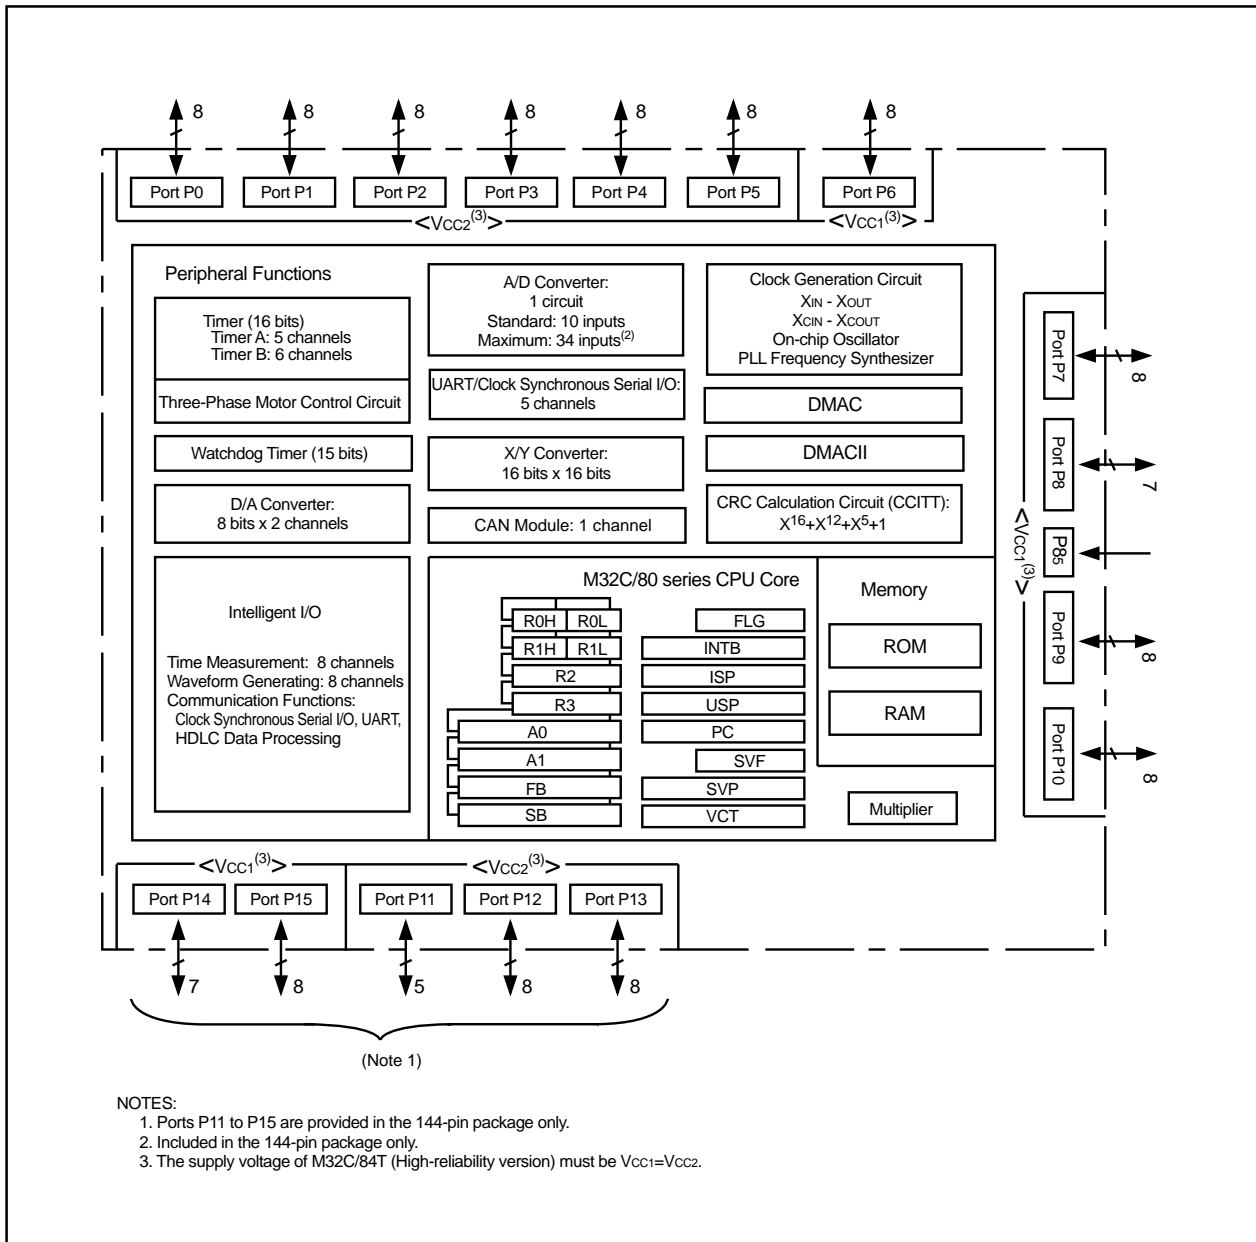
8 8 8 8 8 8 8

Port P0 Port P1 Port P2 Port P3 Port P4 Port P5 Port P6

<VCC2$^{(3)}$> <VCC1$^{(3)}$>

Peripheral Functions

Timer (16 bits)
Timer A: 5 channels
Timer B: 6 channels

Three-Phase Motor Control Circuit

Watchdog Timer (15 bits)

D/A Converter:
8 bits x 2 channels

Intelligent I/O

Time Measurement: 8 channels
Waveform Generating: 8 channels
Communication Functions:
Clock Synchronous Serial I/O, UART,
HDLC Data Processing

A/D Converter:
1 circuit
Standard: 10 inputs
Maximum: 34 inputs$^{(2)}$

UART/Clock Synchronous Serial I/O:
5 channels

X/Y Converter:
16 bits x 16 bits

CAN Module: 1 channel

Clock Generation Circuit
XIN - XOUT
XCIN - XCOUT
On-chip Oscillator
PLL Frequency Synthesizer

DMAC

DMACII

CRC Calculation Circuit (CCITT):
$X^{16}+X^{12}+X^5+1$

M32C/80 series CPU Core

R0H R0L
R1H R1L
R2
R3
A0
A1
FB
SB

FLG
INTB
ISP
USP
PC
SVF
SVP
VCT

Memory

ROM

RAM

Multiplier

Port P7 8
Port P8 7
P8$_5$
Port P9 8
Port P10 8
<VCC1$^{(3)}$>

<VCC1$^{(3)}$> <VCC2$^{(3)}$>

Port P14 Port P15 Port P11 Port P12 Port P13

7 8 5 8 8

(Note 1)

NOTES:
1. Ports P11 to P15 are provided in the 144-pin package only.
2. Included in the 144-pin package only.
3. The supply voltage of M32C/84T (High-reliability version) must be VCC1=VCC2.